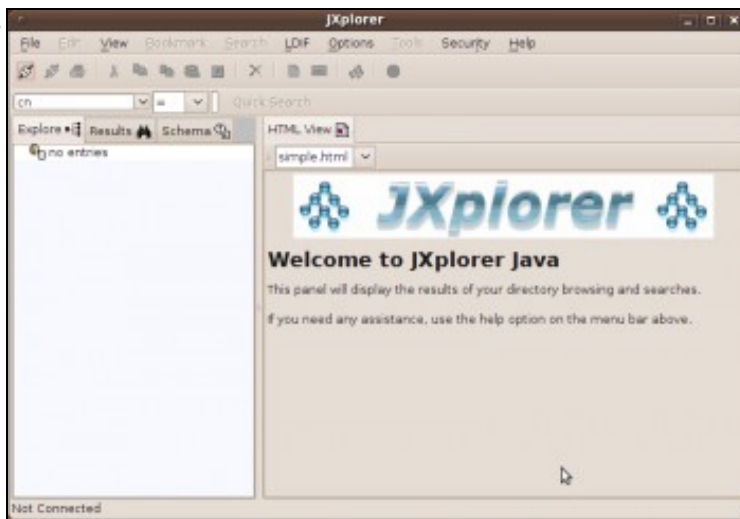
JXplorer

File Edit View Bookmark Search LDIF Options Tools Security Help

cn = Quick Search

Explore Results Schema

no entries

HTML View

simple.html

JXplorer

Welcome to JXplorer Java

This panel will display the results of your directory browsing and searches.

If you need any assistance, use the help option on the menu bar above.

Not Connected